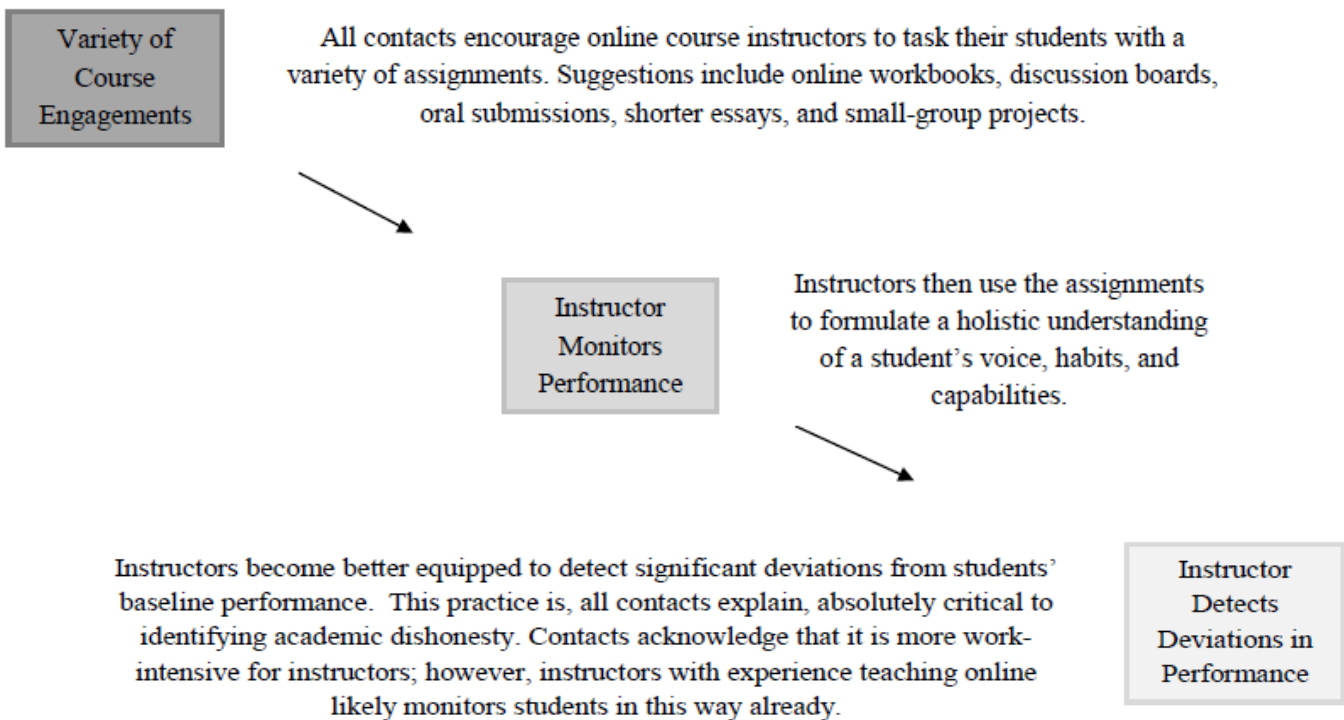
Variety of Course Engagements

All contacts encourage online course instructors to task their students with a variety of assignments. Suggestions include online workbooks, discussion boards, oral submissions, shorter essays, and small-group projects.

Instructor Monitors Performance

Instructors then use the assignments to formulate a holistic understanding of a student's voice, habits, and capabilities.

Instructors become better equipped to detect significant deviations from students' baseline performance. This practice is, all contacts explain, absolutely critical to identifying academic dishonesty. Contacts acknowledge that it is more work-intensive for instructors; however, instructors with experience teaching online likely monitors students in this way already.

Instructor Detects Deviations in Performance